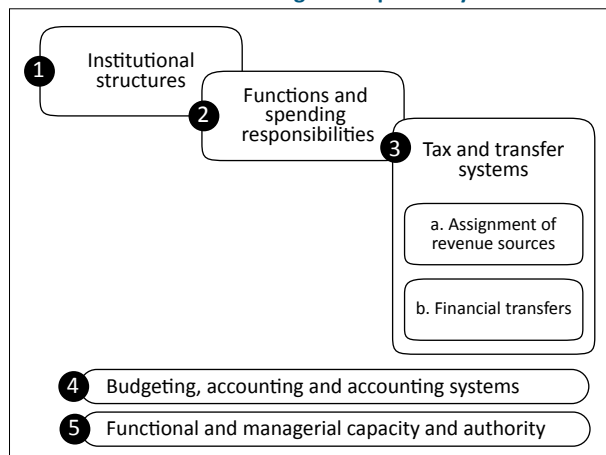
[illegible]

1 Institutional structures

2 Functions and spending responsibilities

3 Tax and transfer systems

a. Assignment of revenue sources

b. Financial transfers

4 Budgeting, accounting and accounting systems

5 Functional and managerial capacity and authority